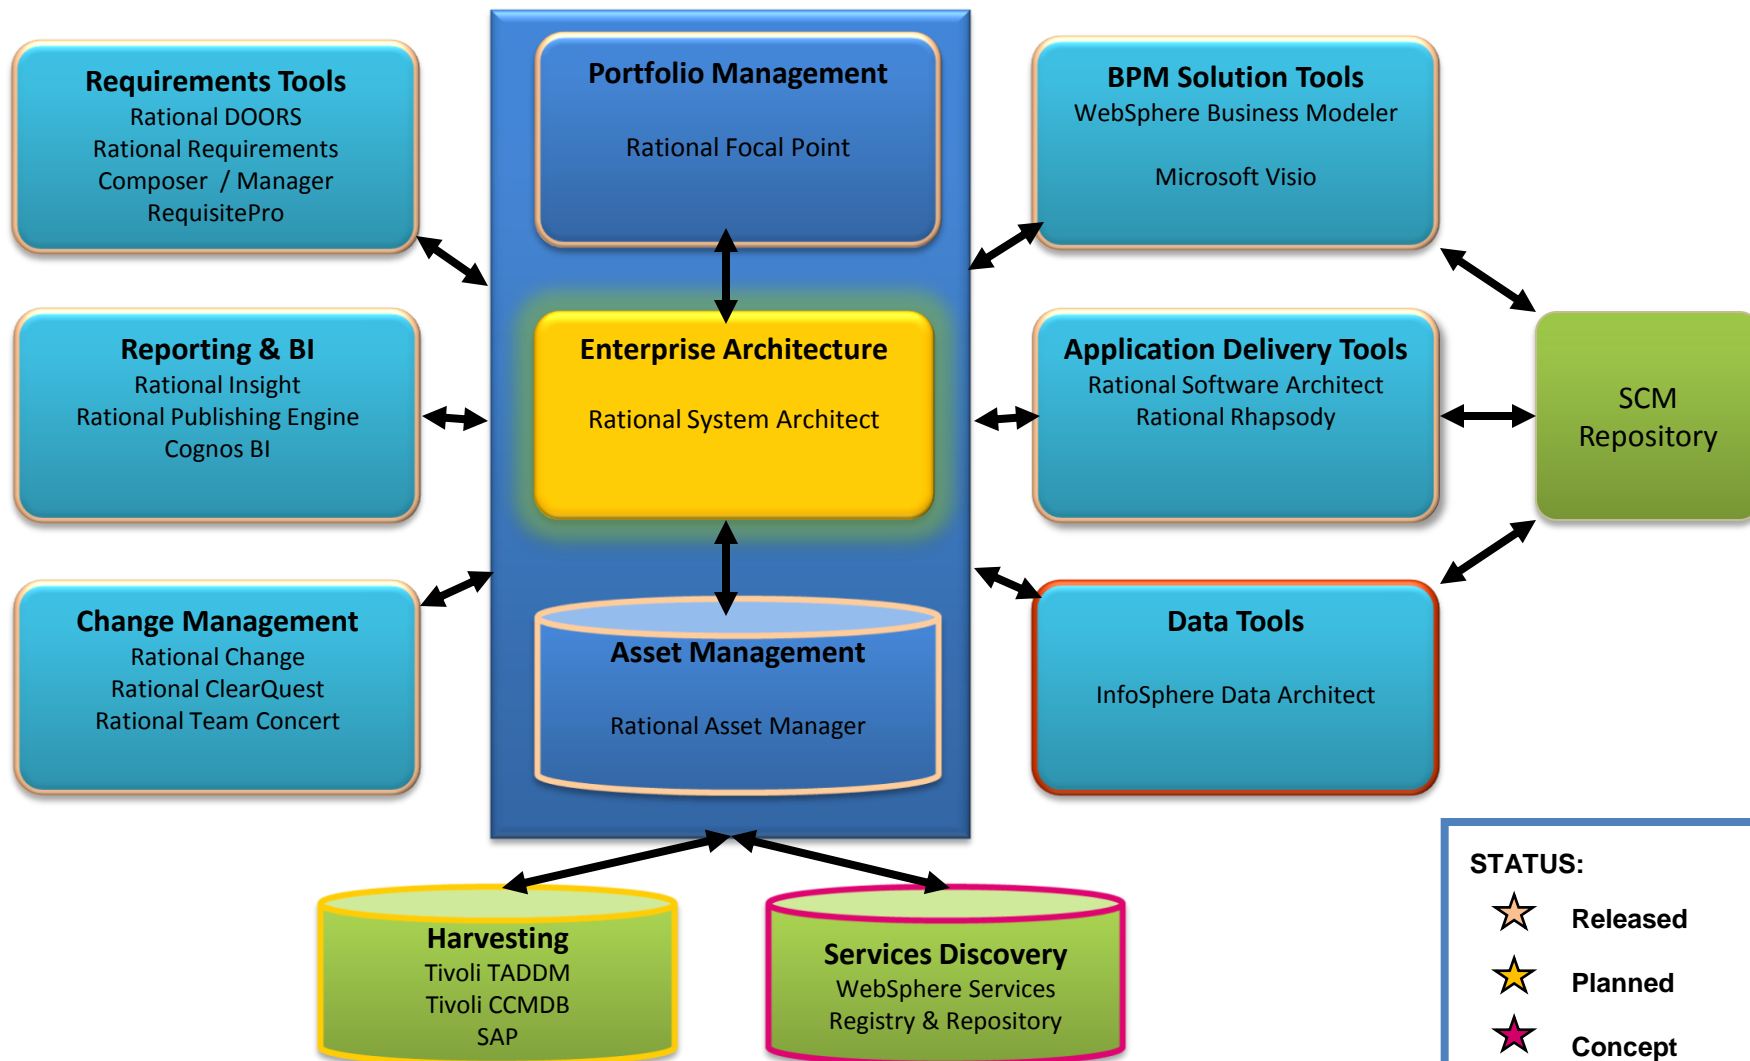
Requirements Tools
Rational DOORS
Rational Requirements Composer / Manager
RequisitePro

Portfolio Management

Rational Focal Point

BPM Solution Tools
WebSphere Business Modeler

Microsoft Visio

Reporting & BI
Rational Insight
Rational Publishing Engine
Cognos BI

Enterprise Architecture

Rational System Architect

Application Delivery Tools
Rational Software Architect
Rational Rhapsody

SCM Repository

Change Management
Rational Change
Rational ClearQuest
Rational Team Concert

Asset Management

Rational Asset Manager

Data Tools

InfoSphere Data Architect

Harvesting
Tivoli TADDM
Tivoli CCMDB
SAP

Services Discovery
WebSphere Services Registry & Repository

STATUS:
Released
Planned
Concept